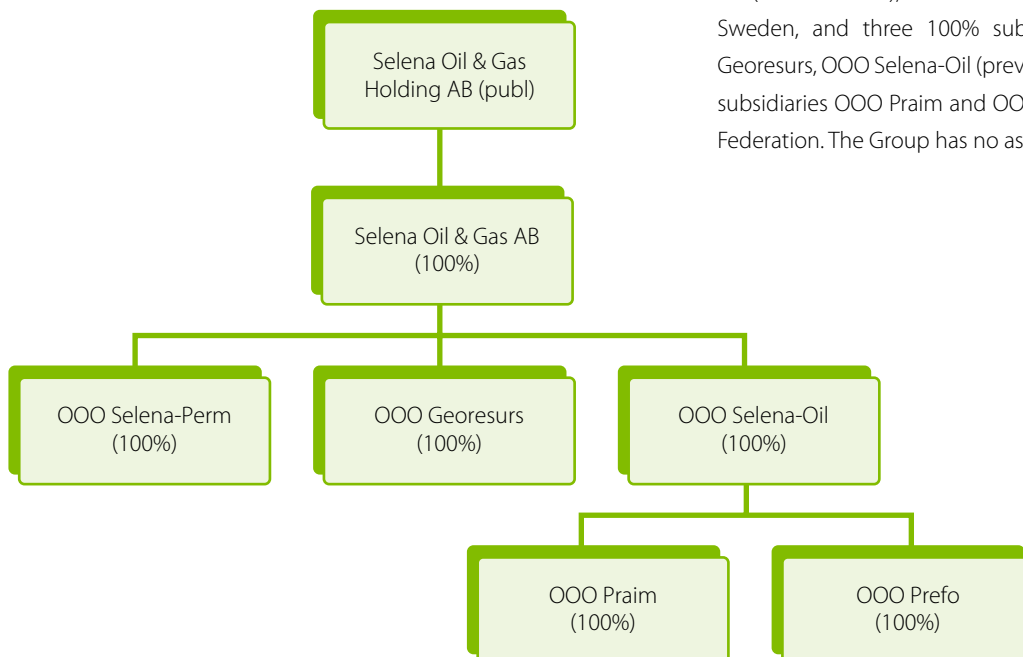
Sweden, and three 100% sub

Georesurs, OOO Selena-Oil (prev

subsidiaries OOO Praim and OO

Federation. The Group has no as

Selena Oil & Gas Holding AB (publ)

Selena Oil & Gas AB (100%)

OOO Selena-Perm (100%)

OOO Georesurs (100%)

OOO Selena-Oil (100%)

OOO Praim (100%)

OOO Prefo (100%)